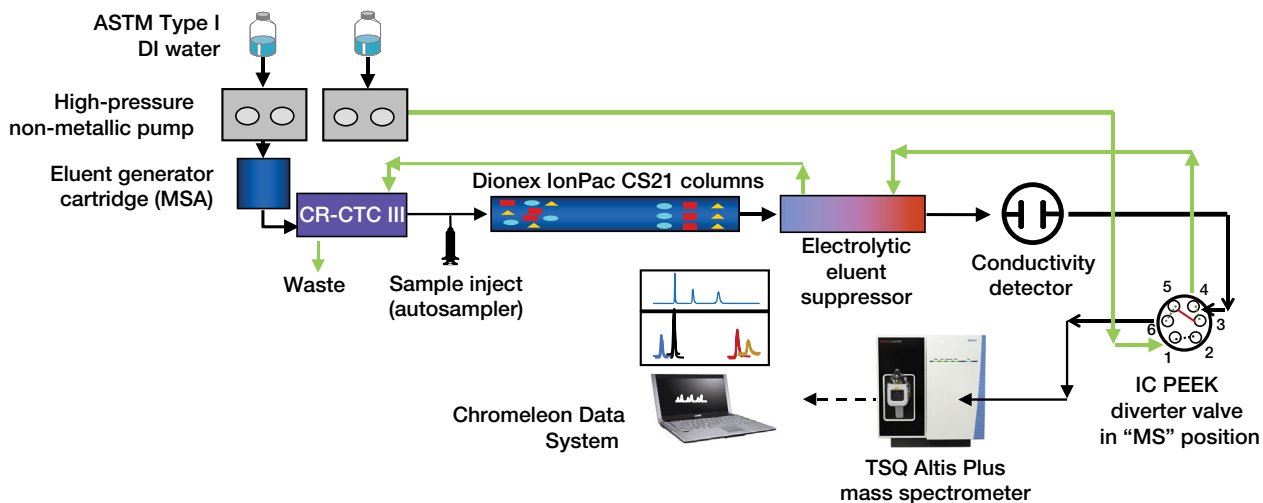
ASTM Type I DI water

High-pressure non-metallic pump

Eluent generator cartridge (MSA)

CR-CTC III

Waste

Sample inject (autosampler)

Dionex IonPac CS21 columns

Electrolytic eluent suppressor

Conductivity detector

5
4
6
3
1
2

IC PEEK diverter valve in “MS” position

Chromeleon Data System

TSQ Altis Plus mass spectrometer